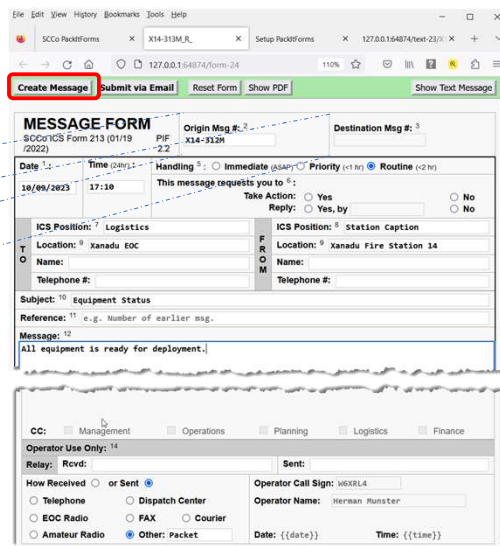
File Edit View History Bookmarks Tools Help

SCCo PacktForms | X14-313M_R_ | Setup PacktForms | 127.0.0.1:64874/text-23/X

127.0.0.1:64874/form-24 | 110%

Create Message | Submit via Email | Reset Form | Show PDF | Show Text Message

MESSAGE FORM
SCCo ICS Form 213 (01/19 /2022) | PIF 2.2 | Origin Msg #: 2 X14-312M | Destination Msg #: 3

Date 1: 10/09/2023 | Time (24hr) 1: 17:10 | Handling 5: Immediate (ASAP) Priority (<1 hr) Routine (<2 hr)

This message requests you to 6:
Take Action: Yes No
Reply: Yes, by No

TO
ICS Position: 7 Logistics
Location: 9 Xanadu EOC
Name:
Telephone #:

FROM
ICS Position: 8 Station Caption
Location: 9 Xanadu Fire Station 14
Name:
Telephone #:

Subject: 10 Equipment Status
Reference: 11 e.g. Number of earlier msg.
Message: 12
All equipment is ready for deployment.

CC: Management Operations Planning Logistics Finance

Operator Use Only: 14
Relay: Rcvd: | Sent:

How Received or Sent
Telephone | Dispatch Center
EOC Radio | FAX | Courier
Amateur Radio | Other: Packet

Operator Call Sign: W6XRL4
Operator Name: Herman Munster
Date: {{date}} | Time: {{time}}